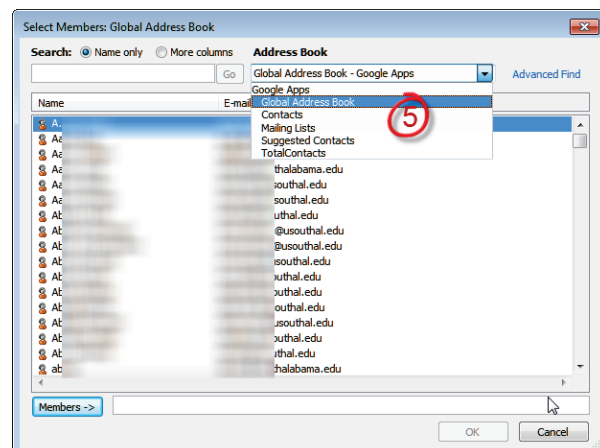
Select Members: Global Address Book

Search: Name only More columns

Address Book

Go

Global Address Book - Google Apps

Advanced Find

Name

E-mail

Google Apps
Global Address Book
Contacts
Mailing Lists
Suggested Contacts
TotalContacts

5

A.
Aa
Aa
Aa
Aa
Aa
Ab
Ab
Ab
Ab
Ab
Ab
Ab
Ab
Ab
Ab
Ab
ab

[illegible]thalabama.edu
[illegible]southal.edu
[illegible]southal.edu
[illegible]uthal.edu
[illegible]@usouthal.edu
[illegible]@usouthal.edu
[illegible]southal.edu
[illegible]outhal.edu
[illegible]outhal.edu
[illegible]outhal.edu
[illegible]usouthal.edu
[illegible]outhal.edu
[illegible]thal.edu
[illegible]thalabama.edu

Members ->

OK

Cancel